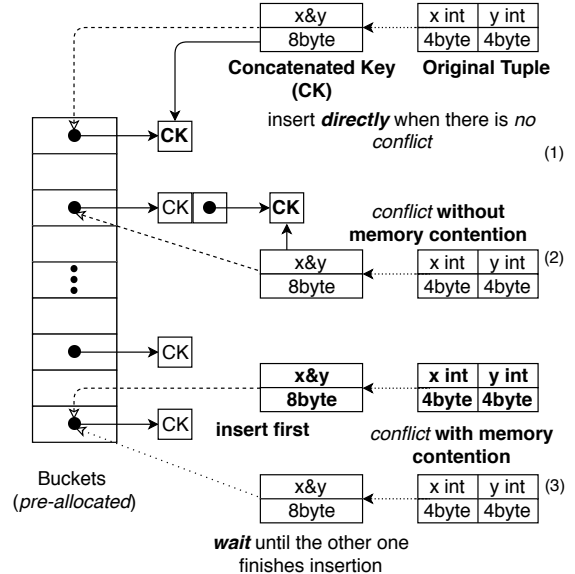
x&y
8byte

x int | y int
4byte | 4byte

**Concatenated Key (CK)**

**Original Tuple**

**CK**

insert ***directly*** when there is *no conflict*

(1)

CK

**CK**

*conflict* **without memory contention**

x&y
8byte

x int | y int
4byte | 4byte

(2)

CK

**x&y**
**8byte**

**x int** | **y int**
**4byte** | **4byte**

CK

**insert first**

*conflict* **with memory contention**

Buckets (*pre-allocated*)

x&y
8byte

x int | y int
4byte | 4byte

(3)

***wait*** until the other one finishes insertion